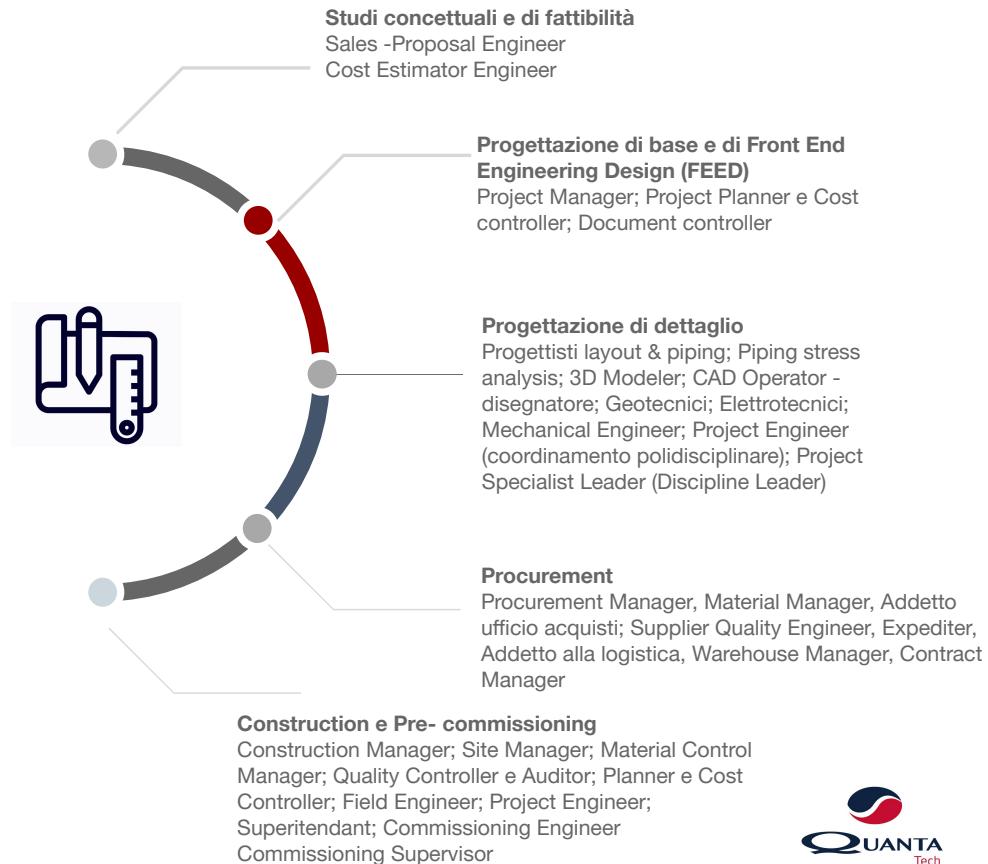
**Studi concettuali e di fattibilità**
Sales -Proposal Engineer
Cost Estimator Engineer

**Progettazione di base e di Front End Engineering Design (FEED)**
Project Manager; Project Planner e Cost controller; Document controller

**Progettazione di dettaglio**
Progettisti layout & piping; Piping stress analysis; 3D Modeler; CAD Operator - disegnatore; Geotecnici; Elettrotecnici; Mechanical Engineer; Project Engineer (coordinamento polidisciplinare); Project Specialist Leader (Discipline Leader)

**Procurement**
Procurement Manager, Material Manager, Addetto ufficio acquisti; Supplier Quality Engineer, Expediter, Addetto alla logistica, Warehouse Manager, Contract Manager

**Construction e Pre- commissioning**
Construction Manager; Site Manager; Material Control Manager; Quality Controller e Auditor; Planner e Cost Controller; Field Engineer; Project Engineer; Superitendant; Commissioning Engineer
Commissioning Supervisor

QUANTA
Tech